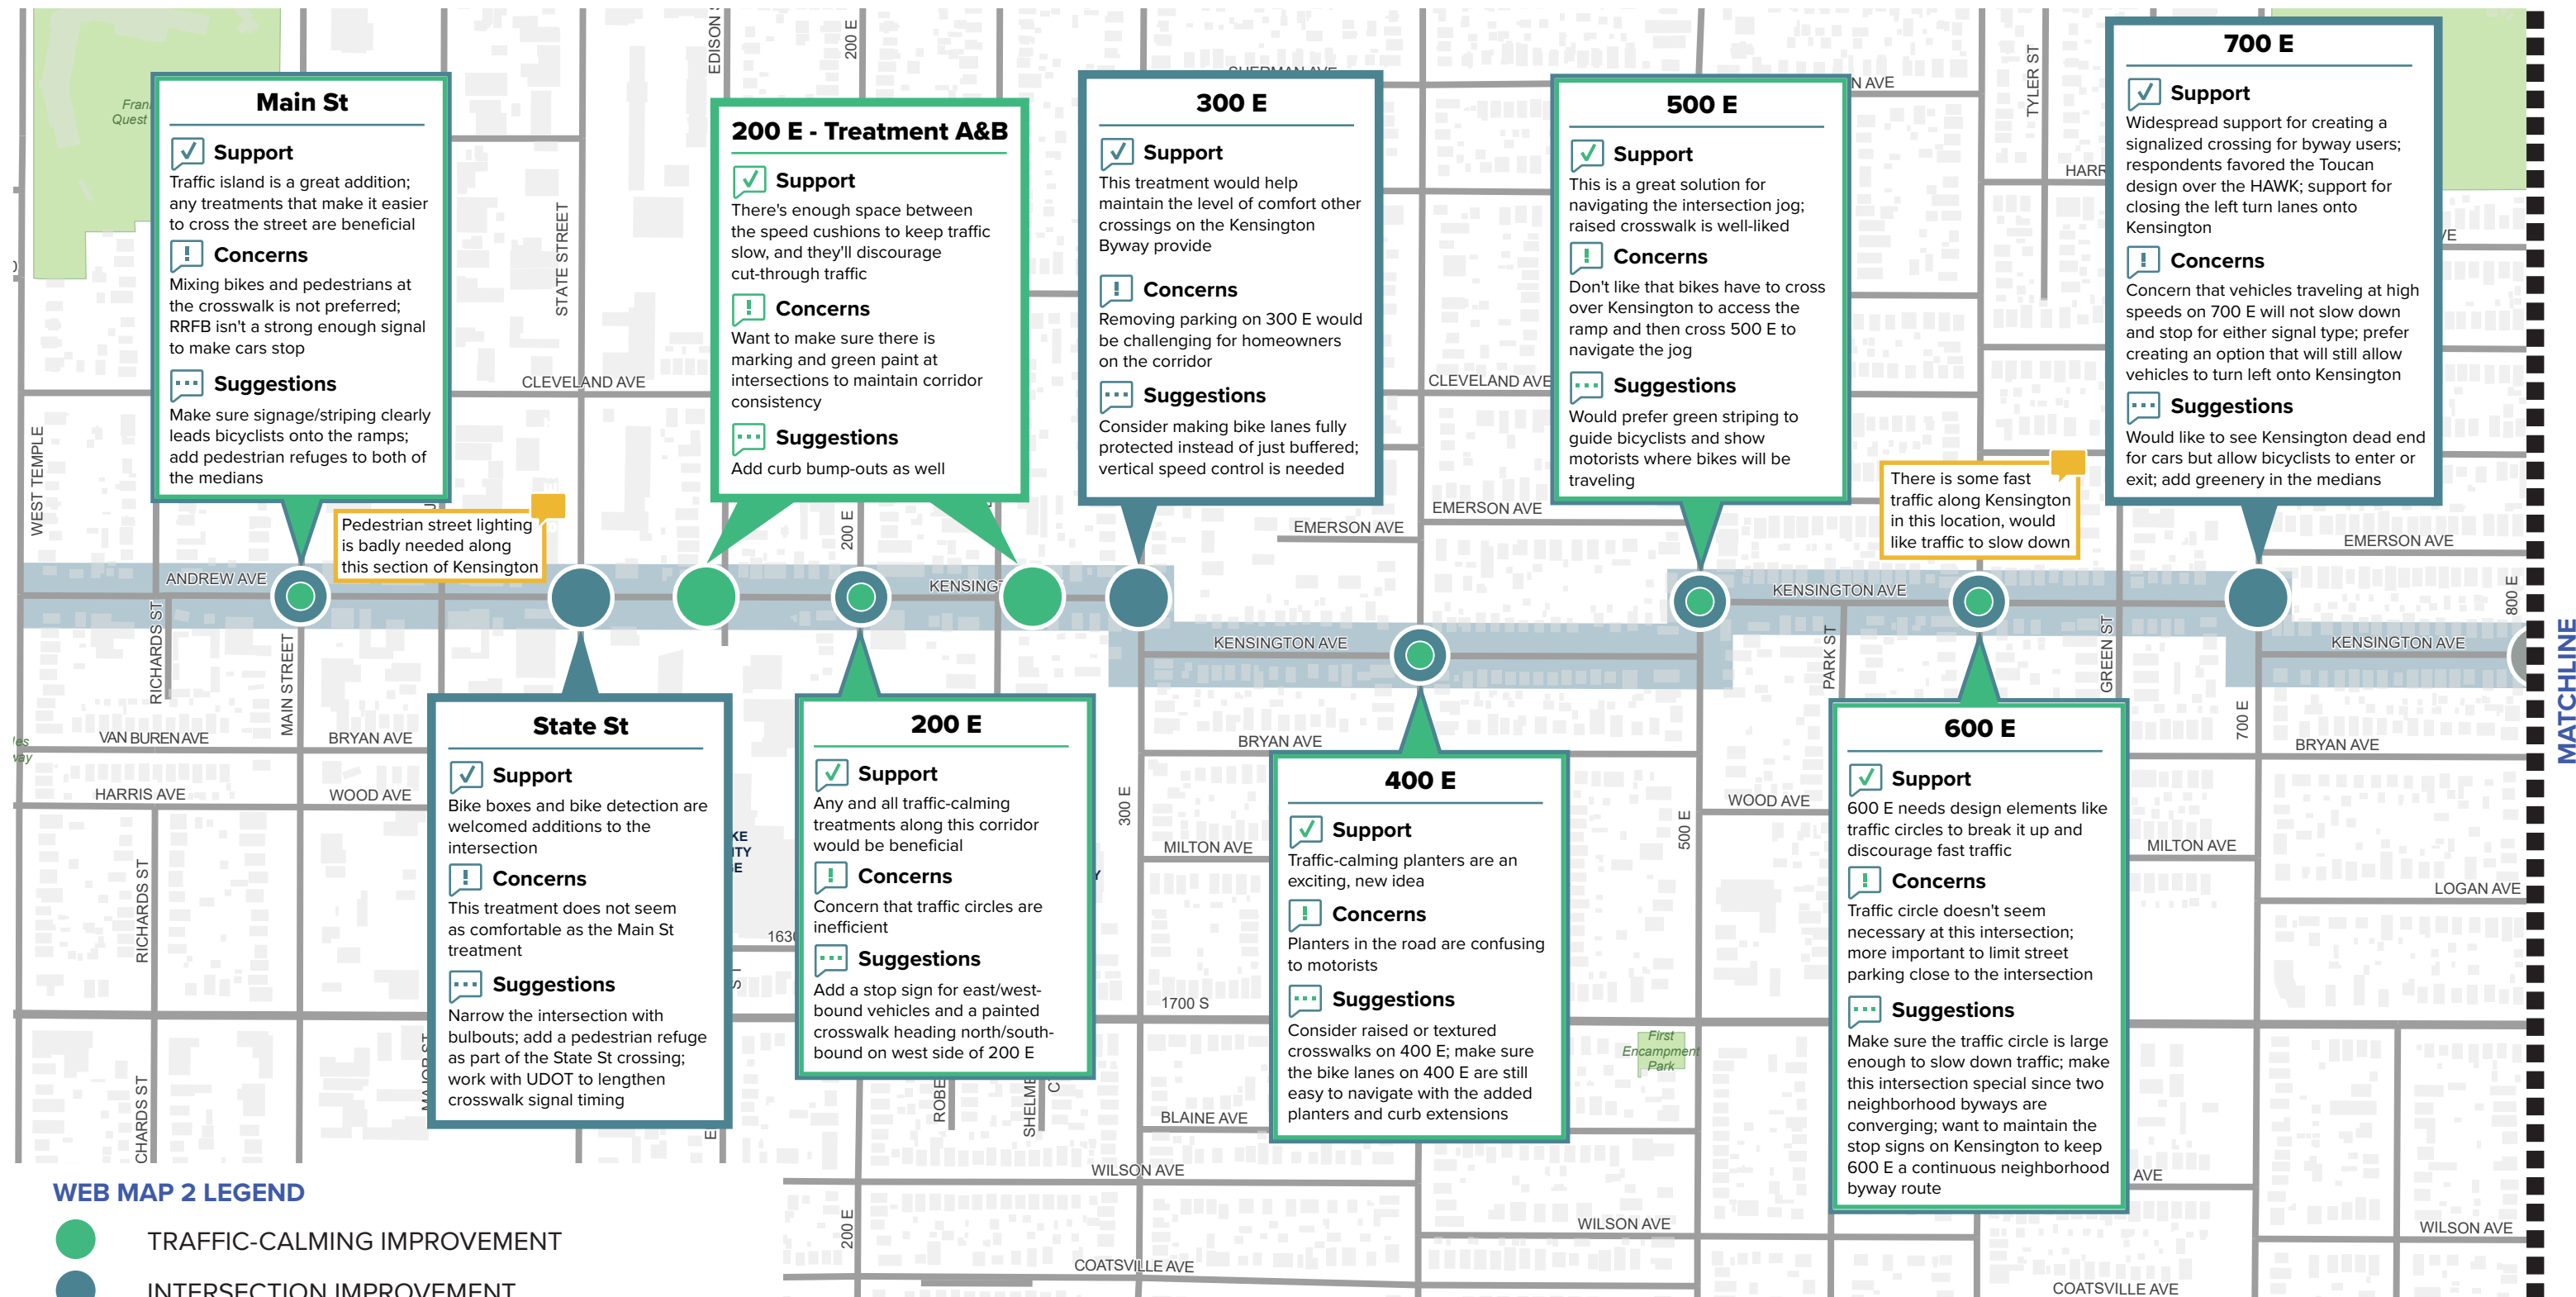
Main St

Support
Traffic island is a great addition; any treatments that make it easier to cross the street are beneficial

Concerns
Mixing bikes and pedestrians at the crosswalk is not preferred; RRFB isn't a strong enough signal to make cars stop

Suggestions
Make sure signage/striping clearly leads bicyclists onto the ramps; add pedestrian refuges to both of the medians

Pedestrian street lighting is badly needed along this section of Kensington

200 E - Treatment A&B

Support
There's enough space between the speed cushions to keep traffic slow, and they'll discourage cut-through traffic

Concerns
Want to make sure there is marking and green paint at intersections to maintain corridor consistency

Suggestions
Add curb bump-outs as well

300 E

Support
This treatment would help maintain the level of comfort other crossings on the Kensington Byway provide

Concerns
Removing parking on 300 E would be challenging for homeowners on the corridor

Suggestions
Consider making bike lanes fully protected instead of just buffered; vertical speed control is needed

500 E

Support
This is a great solution for navigating the intersection jog; raised crosswalk is well-liked

Concerns
Don't like that bikes have to cross over Kensington to access the ramp and then cross 500 E to navigate the jog

Suggestions
Would prefer green striping to guide bicyclists and show motorists where bikes will be traveling

There is some fast traffic along Kensington in this location, would like traffic to slow down

700 E

Support
Widespread support for creating a signalized crossing for byway users; respondents favored the Toucan design over the HAWK; support for closing the left turn lanes onto Kensington

Concerns
Concern that vehicles traveling at high speeds on 700 E will not slow down and stop for either signal type; prefer creating an option that will still allow vehicles to turn left onto Kensington

Suggestions
Would like to see Kensington dead end for cars but allow bicyclists to enter or exit; add greenery in the medians

State St

Support
Bike boxes and bike detection are welcomed additions to the intersection

Concerns
This treatment does not seem as comfortable as the Main St treatment

Suggestions
Narrow the intersection with bulbouts; add a pedestrian refuge as part of the State St crossing; work with UDOT to lengthen crosswalk signal timing

200 E

Support
Any and all traffic-calming treatments along this corridor would be beneficial

Concerns
Concern that traffic circles are inefficient

Suggestions
Add a stop sign for east/west-bound vehicles and a painted crosswalk heading north/south-bound on west side of 200 E

400 E

Support
Traffic-calming planters are an exciting, new idea

Concerns
Planters in the road are confusing to motorists

Suggestions
Consider raised or textured crosswalks on 400 E; make sure the bike lanes on 400 E are still easy to navigate with the added planters and curb extensions

600 E

Support
600 E needs design elements like traffic circles to break it up and discourage fast traffic

Concerns
Traffic circle doesn't seem necessary at this intersection; more important to limit street parking close to the intersection

Suggestions
Make sure the traffic circle is large enough to slow down traffic; make this intersection special since two neighborhood byways are converging; want to maintain the stop signs on Kensington to keep 600 E a continuous neighborhood byway route

ANDREW AVE
KENSINGTON AVE
KENSINGTON AVE
KENSINGTON AVE
CLEVELAND AVE
CLEVELAND AVE
EMERSON AVE
EMERSON AVE
EMERSON AVE
BRYAN AVE
BRYAN AVE
BRYAN AVE
VAN BUREN AVE
HARRIS AVE
WOOD AVE
WOOD AVE
MILTON AVE
MILTON AVE
LOGAN AVE
BLAINE AVE
WILSON AVE
WILSON AVE
WILSON AVE
COATSVILLE AVE
COATSVILLE AVE
1700 S
WEST TEMPLE
RICHARDS ST
MAIN STREET
STATE STREET
EDISON
200 E
300 E
500 E
700 E
800 E
PARK ST
GREEN ST
TYLER ST
First Encampment Park

MATCHLINE

WEB MAP 2 LEGEND
TRAFFIC-CALMING IMPROVEMENT
INTERSECTION IMPROVEMENT